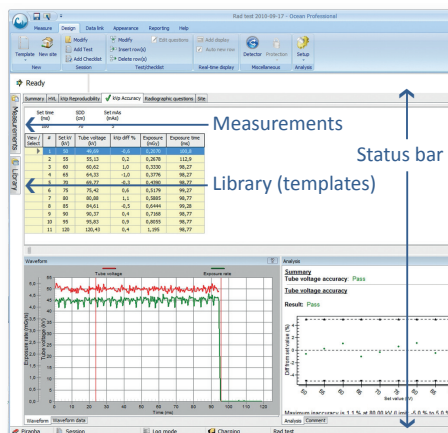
Rad test 2018-09-17 - Ocean Professional

Measure Design Data link Appearance Reporting Help

Ready

Summary kVp Reproducibility kVp Accuracy Radiographic questions Site

Measurements

Status bar

Library (templates)

Waveform

Tube voltage

Exposure time

Analysis

Summary

Tube voltage accuracy: Pass

Tube voltage accuracy

Result: Pass

Waveform Waveform data

Analysis Comment